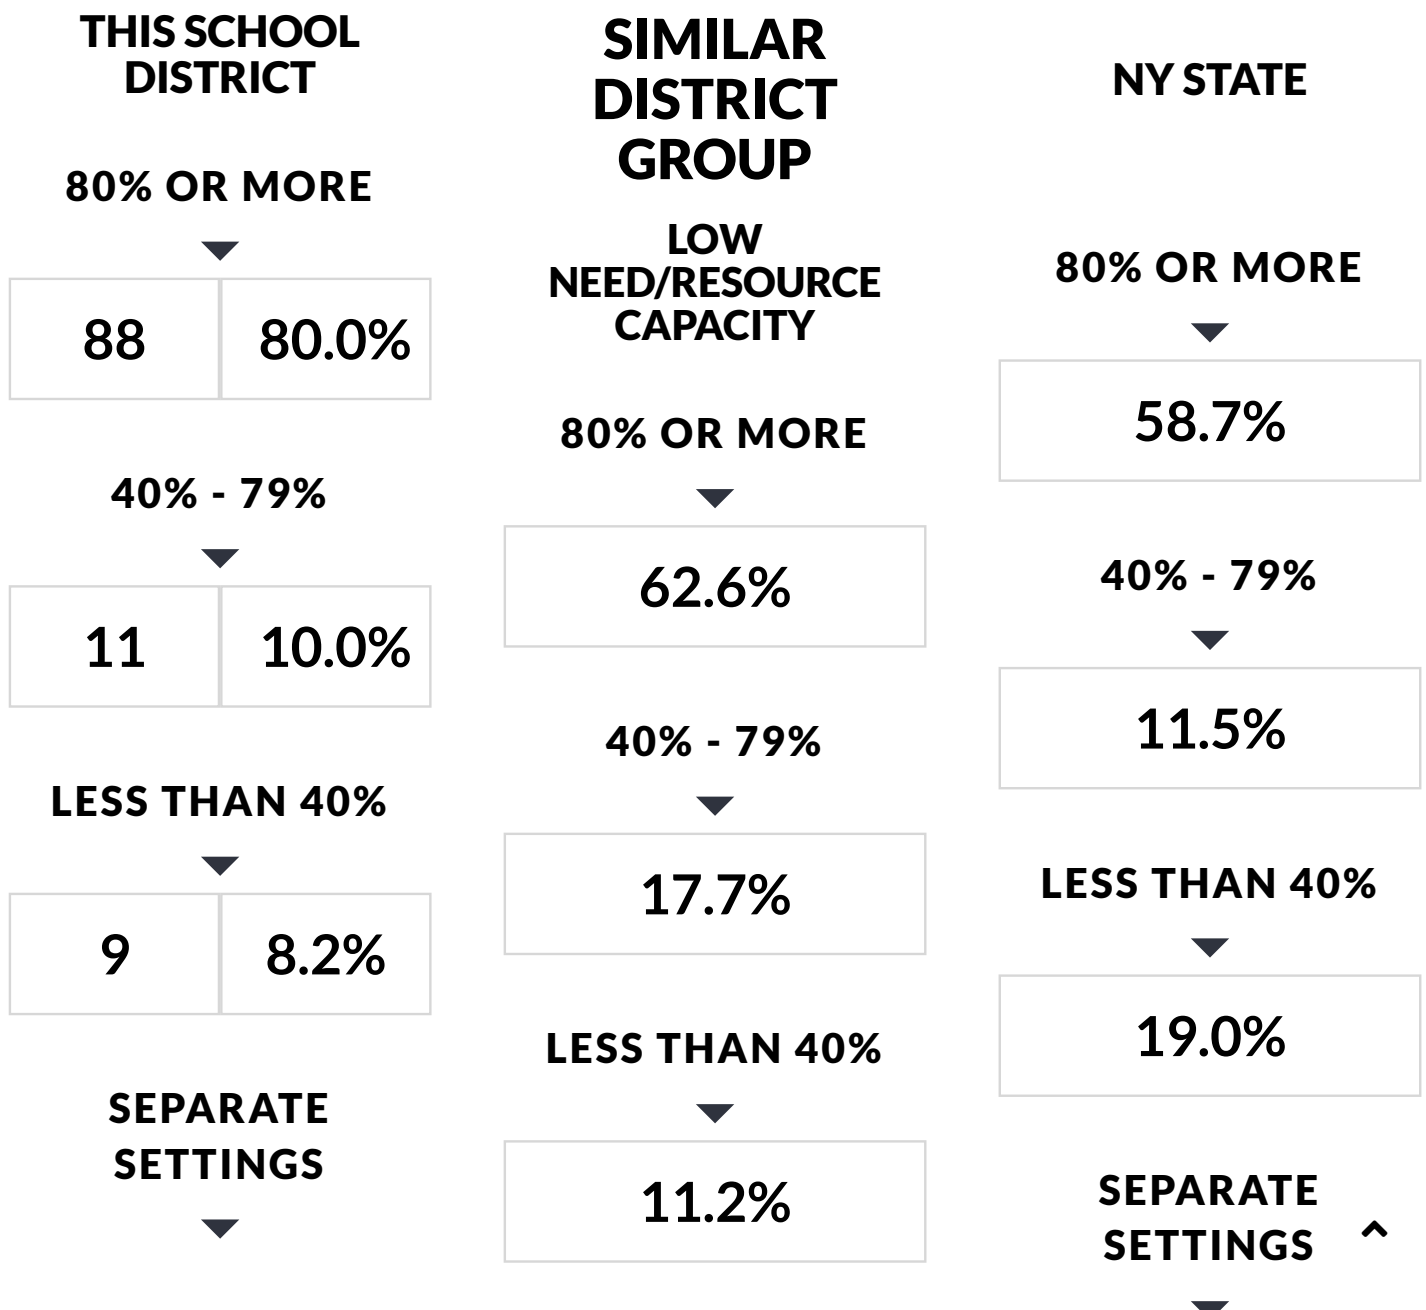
THIS SCHOOL DISTRICT

80% OR MORE

| 88 | 80.0% |
|---|---|

40% - 79%

| 11 | 10.0% |
|---|---|

LESS THAN 40%

| 9 | 8.2% |
|---|---|

SEPARATE SETTINGS

SIMILAR DISTRICT GROUP

LOW NEED/RESOURCE CAPACITY

80% OR MORE

62.6%

40% - 79%

17.7%

LESS THAN 40%

11.2%

NY STATE

80% OR MORE

58.7%

40% - 79%

11.5%

LESS THAN 40%

19.0%

SEPARATE SETTINGS